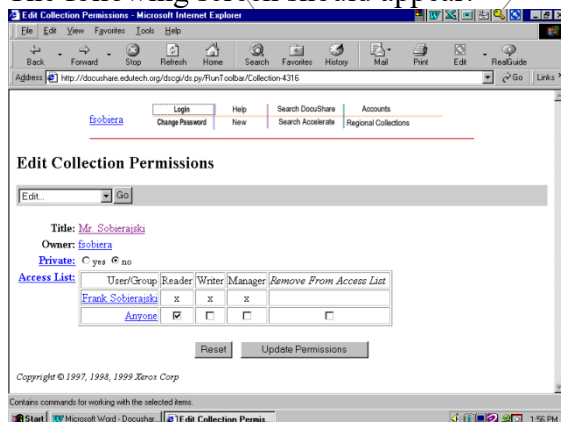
Edit Collection Permissions - Microsoft Internet Explorer

File Edit View Favorites Tools Help

Back Forward Stop Refresh Home Search Favorites History Mail Print Edit RealGuide

Address http://docushare.edutech.org/dscgi/ds.py/RunToolbar/Collection-4316

Go Links

fsobiera

Login | Help | Search DocuShare | Accounts
Change Password | New | Search Accelerate | Regional Collections

Edit Collection Permissions

Edit... Go

Title: Mr. Soberajski

Owner: fsobiera

Private: yes no

Access List:

| User/Group | Reader | Writer | Manager | Remove From Access List |
|---|---|---|---|---|
| Frank Sobierajski | x | x | x | |
| Anyone | ☑ | ☐ | ☐ | ☐ |

Reset Update Permissions

Copyright © 1997, 1998, 1999 Xerox Corp

Contains commands for working with the selected items.

Start Microsoft Word - Docushar... Edit Collection Permis... 1:56 PM